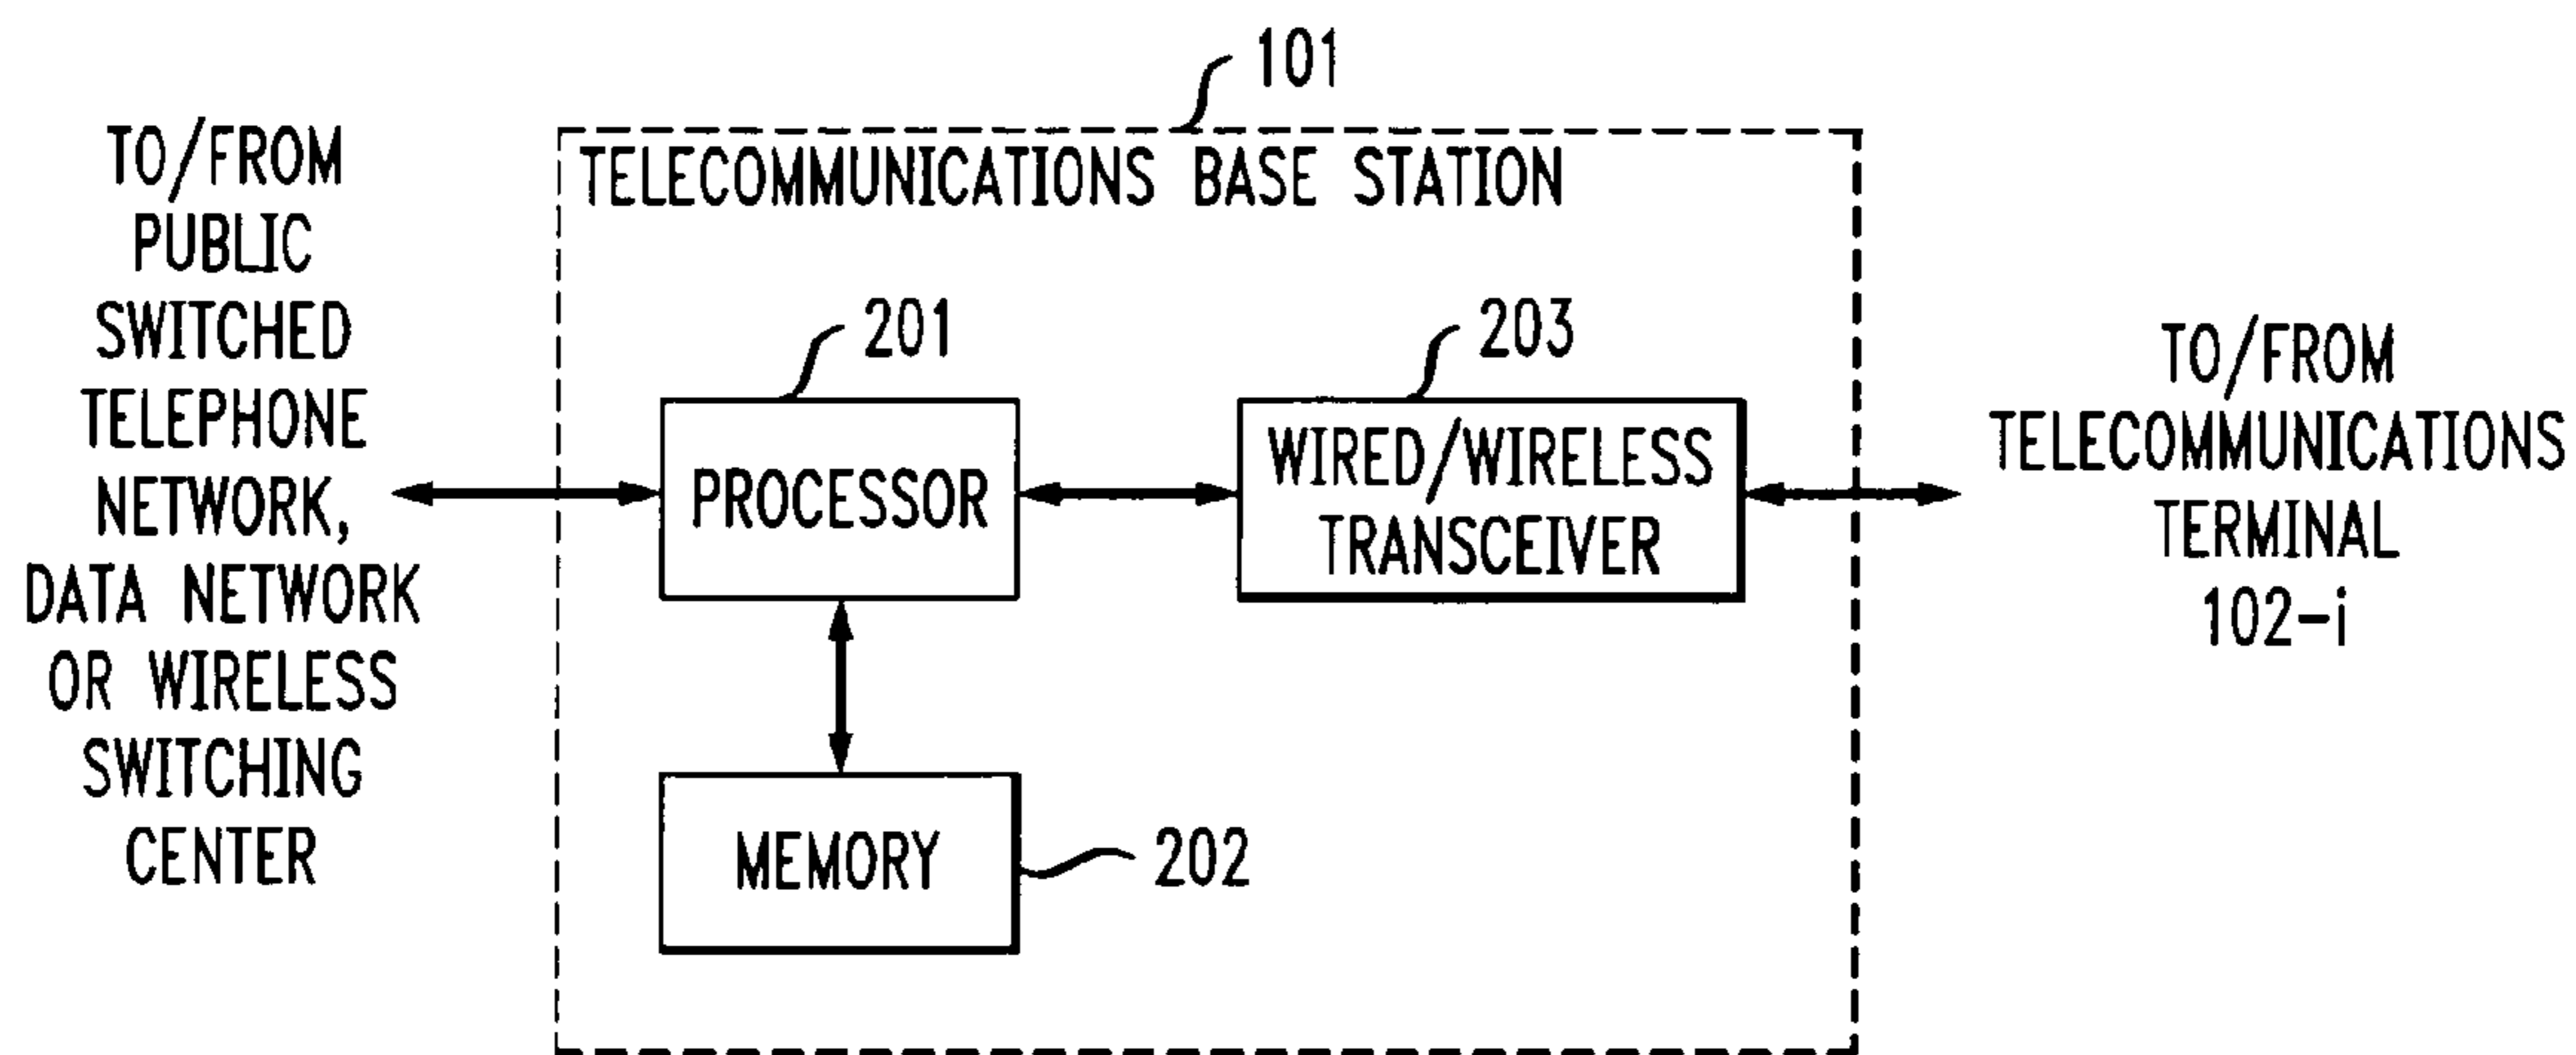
101

TO/FROM PUBLIC SWITCHED TELEPHONE NETWORK, DATA NETWORK OR WIRELESS SWITCHING CENTER

TELECOMMUNICATIONS BASE STATION

201

PROCESSOR

203

WIRED/WIRELESS TRANSCEIVER

MEMORY

202

TO/FROM TELECOMMUNICATIONS TERMINAL 102–i